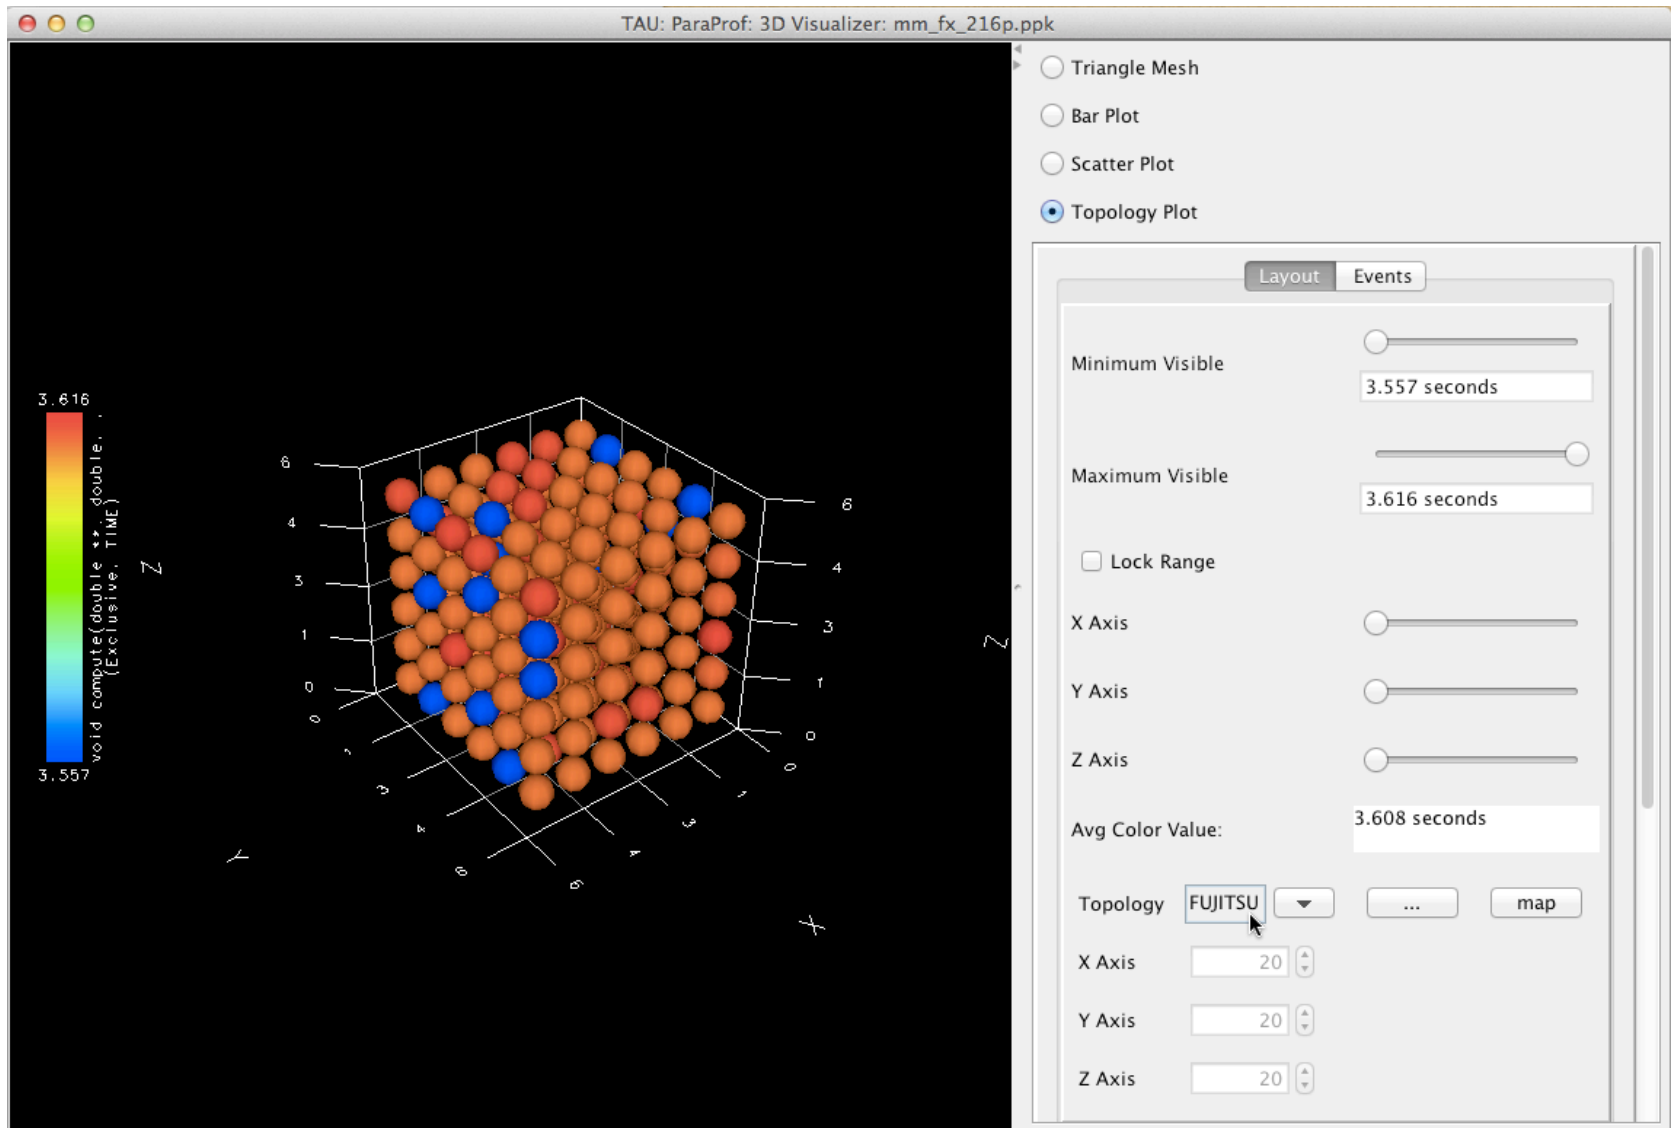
TAU: ParaProf: 3D Visualizer: mm_fx_216p.ppk

3.616

void compute(double **, double **, double **) (Exclusive, TIME)

3.557

Z

6
4
3
1
0

0
1
3
4
6

6
4
3
1
0

0
1
3
4
6

Y

X

Z

Triangle Mesh

Bar Plot

Scatter Plot

Topology Plot

Layout Events

Minimum Visible

3.557 seconds

Maximum Visible

3.616 seconds

Lock Range

X Axis

Y Axis

Z Axis

Avg Color Value:

3.608 seconds

Topology FUJITSU ... map

X Axis 20

Y Axis 20

Z Axis 20